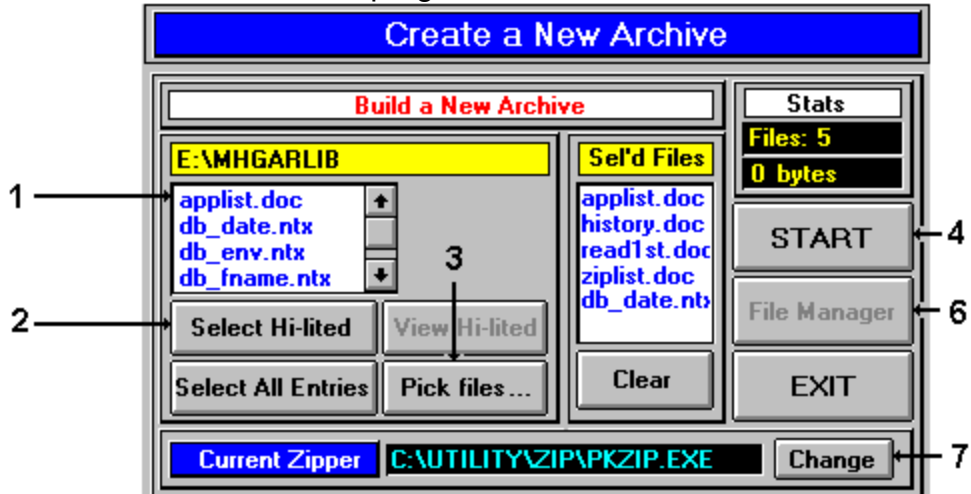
Create a New Archive

Build a New Archive

E:\MHGARLIB

applist.doc
db_date.ntx
db_env.ntx
db_fname.ntx

Select Hi-lited

View Hi-lited

Select All Entries

Pick files...

Sel'd Files

applist.doc
history.doc
read1st.doc
ziplist.doc
db_date.ntx

Clear

Stats

Files: 5

0 bytes

START

File Manager

EXIT

Current Zipper

C:\UTILITY\ZIP\PKZIP.EXE

Change

1

2

3

4

6

7